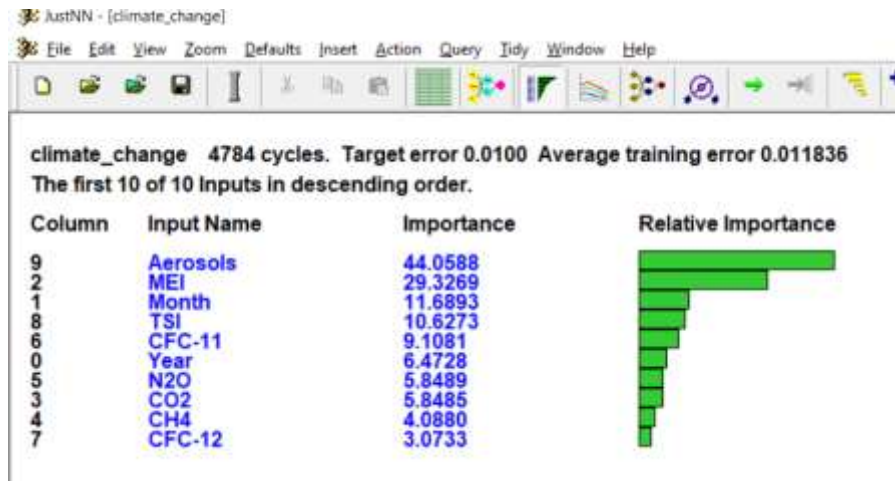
JustNN - [climate_change]

File Edit View Zoom Defaults Insert Action Query Tidy Window Help

climate_change 4784 cycles. Target error 0.0100 Average training error 0.011836
The first 10 of 10 Inputs in descending order.

| Column | Input Name | Importance | Relative Importance |
|---|---|---|---|
| 9 | Aerosols | 44.0588 | |
| 2 | MEI | 29.3269 | |
| 1 | Month | 11.6893 | |
| 8 | TSI | 10.6273 | |
| 6 | CFC-11 | 9.1081 | |
| 0 | Year | 6.4728 | |
| 5 | N2O | 5.8489 | |
| 3 | CO2 | 5.8485 | |
| 4 | CH4 | 4.0880 | |
| 7 | CFC-12 | 3.0733 | |